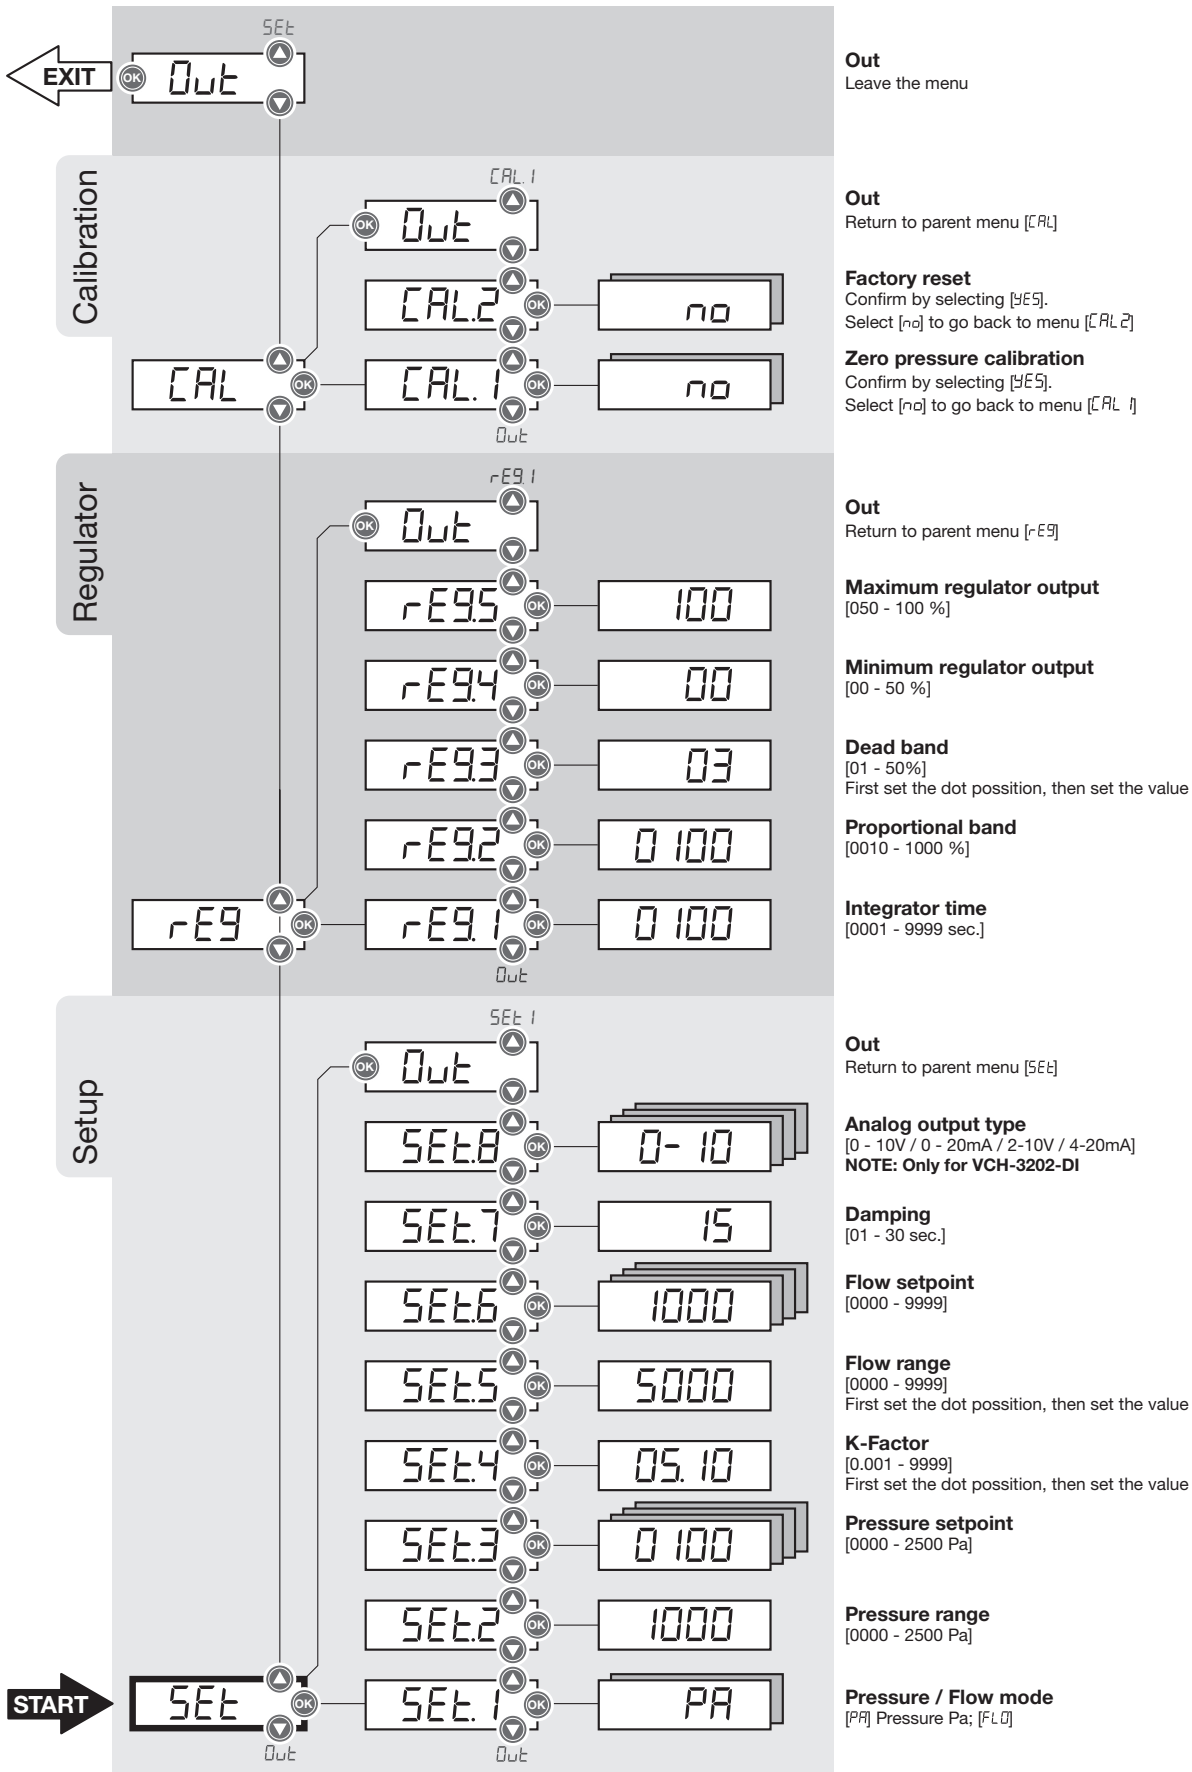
SEt
EXIT
OK
Out

Out
Leave the menu

Calibration

CAL.1
OK
Out

Out
Return to parent menu [CAL]

CAL.2
OK
no

Factory reset
Confirm by selecting [YES].
Select [no] to go back to menu [CAL2]

CAL
OK
CAL.1
OK
no
Out

Zero pressure calibration
Confirm by selecting [YES].
Select [no] to go back to menu [CAL 1]

Regulator

rE9.1
OK
Out

Out
Return to parent menu [rE9]

rE9.5
OK
100

Maximum regulator output
[050 - 100 %]

rE9.4
OK
00

Minimum regulator output
[00 - 50 %]

rE9.3
OK
03

Dead band
[01 - 50%]
First set the dot possition, then set the value

rE9.2
OK
0100

Proportional band
[0010 - 1000 %]

rE9
OK
rE9.1
OK
0100
Out

Integrator time
[0001 - 9999 sec.]

Setup

SEt 1
OK
Out

Out
Return to parent menu [SEt]

SEt.8
OK
0-10

Analog output type
[0 - 10V / 0 - 20mA / 2-10V / 4-20mA]
NOTE: Only for VCH-3202-DI

SEt.7
OK
15

Damping
[01 - 30 sec.]

SEt.6
OK
1000

Flow setpoint
[0000 - 9999]

SEt.5
OK
5000

Flow range
[0000 - 9999]
First set the dot possition, then set the value

SEt.4
OK
05.10

K-Factor
[0.001 - 9999]
First set the dot possition, then set the value

SEt.3
OK
0100

Pressure setpoint
[0000 - 2500 Pa]

SEt.2
OK
1000

Pressure range
[0000 - 2500 Pa]

START
SEt
OK
Out
SEt.1
OK
PA
Out

Pressure / Flow mode
[PA] Pressure Pa; [FLO]